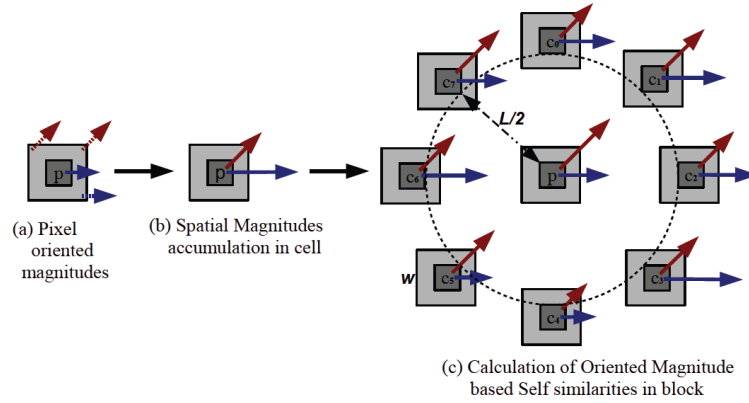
p

(a) Pixel oriented magnitudes

p

(b) Spatial Magnitudes accumulation in cell

$c_0$

$c_1$

$c_7$

L/2

$c_6$

p

$c_2$

w

$c_5$

$c_3$

$c_4$

(c) Calculation of Oriented Magnitude based Self similarities in block